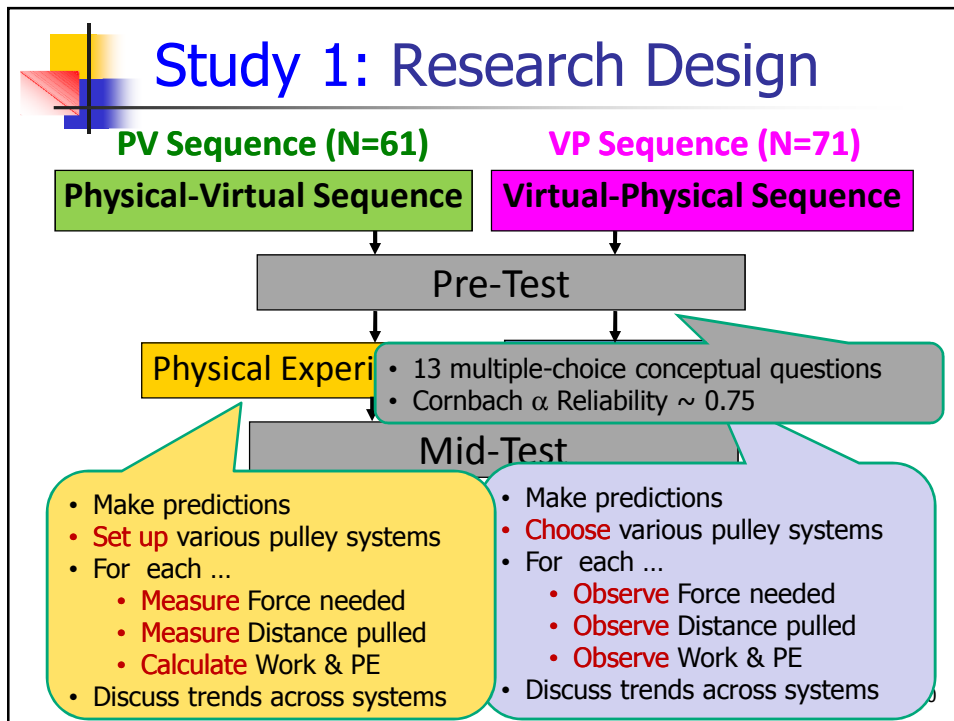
Study 1: Research Design

PV Sequence (N=61)

VP Sequence (N=71)

Physical-Virtual Sequence

Virtual-Physical Sequence

Pre-Test

Physical Experi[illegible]

- 13 multiple-choice conceptual questions
- Cornbach $\alpha$ Reliability ~ 0.75

Mid-Test

- Make predictions
- Set up various pulley systems
- For each …
  - Measure Force needed
  - Measure Distance pulled
  - Calculate Work & PE
- Discuss trends across systems

- Make predictions
- Choose various pulley systems
- For each …
  - Observe Force needed
  - Observe Distance pulled
  - Observe Work & PE
- Discuss trends across systems